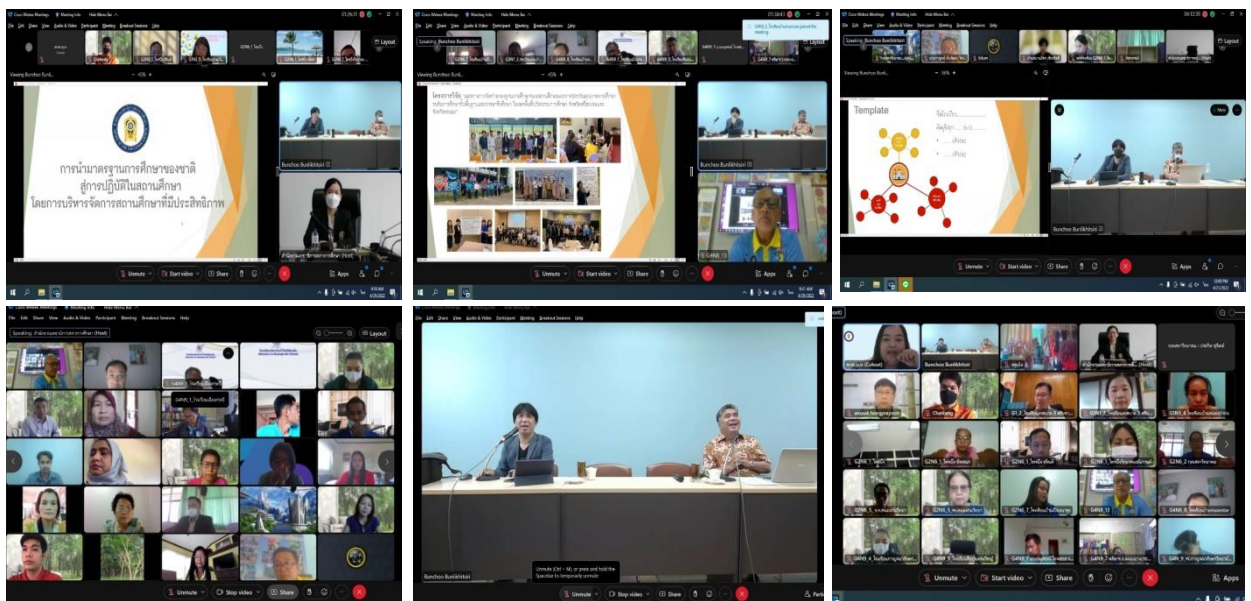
Cisco Webex Meetings · Meeting Info · Hide Menu Bar
File Edit Share View Audio & Video Participant Meeting Breakout Sessions Help
Layout
Viewing Bunchoo Bunlikhitsiri
การนำมาตรฐานการศึกษาของชาติ สู่การปฏิบัติในสถานศึกษา โดยการบริหารจัดการสถานศึกษาที่มีประสิทธิภาพ
Bunchoo Bunlikhitsiri
Unmute · Start video · Share · Apps

Cisco Webex Meetings · Meeting Info · Hide Menu Bar
File Edit Share View Audio & Video Participant Meeting Breakout Sessions Help
Speaking: Bunchoo Bunlikhitsiri
Viewing Bunchoo Bunli...
Layout
Bunchoo Bunlikhitsiri
Unmute · Start video · Share

Cisco Webex Meetings · Meeting Info · Hide Menu Bar
File Edit Share View Audio & Video Participant Meeting Breakout Sessions Help
Speaking: Bunchoo Bunlikhitsiri
Viewing Bunchoo Bunli...
Layout
Template
Bunchoo Bunlikhitsiri
Unmute · Start video · Share · Apps

Cisco Webex Meetings · Meeting Info · Hide Menu Bar
File Edit Share View Audio & Video Participant Meeting Breakout Sessions Help
Layout
Unmute · Stop video · Share

File Edit Share View Audio & Video Participant Meeting Breakout Sessions Help
Bunchoo Bunlikhitsiri
Unmute (Ctrl + M), or press and hold the Spacebar to temporarily unmute
Unmute · Stop video · Share

Bunchoo Bunlikhitsiri
Unmute · Start video · Share · Apps